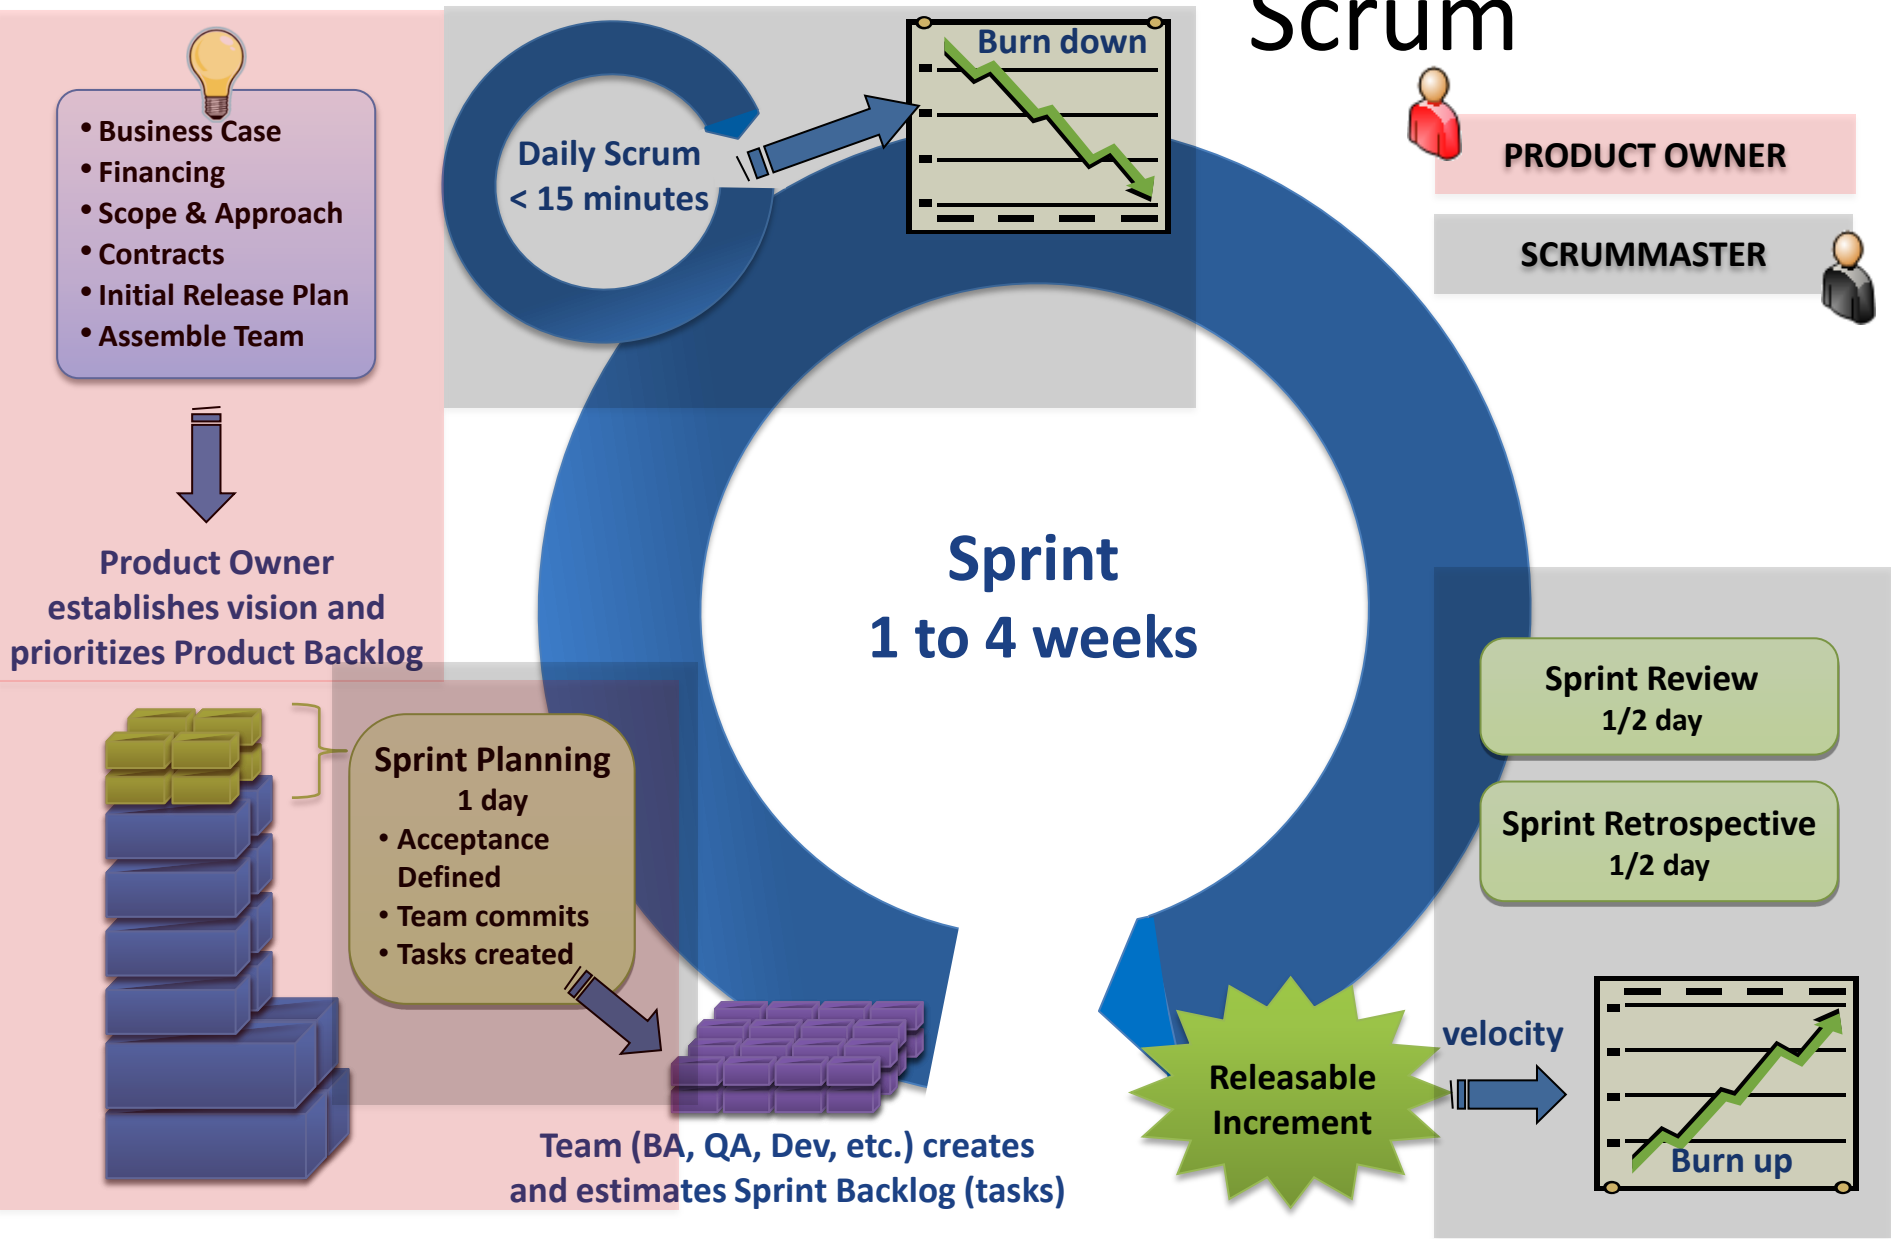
Scrum

PRODUCT OWNER

SCRUMMASTER

• Business Case
• Financing
• Scope & Approach
• Contracts
• Initial Release Plan
• Assemble Team

Product Owner establishes vision and prioritizes Product Backlog

Daily Scrum
< 15 minutes

Burn down

Sprint
1 to 4 weeks

Sprint Planning
1 day
• Acceptance Defined
• Team commits
• Tasks created

Team (BA, QA, Dev, etc.) creates and estimates Sprint Backlog (tasks)

Releasable Increment

Sprint Review
1/2 day

Sprint Retrospective
1/2 day

velocity

Burn up